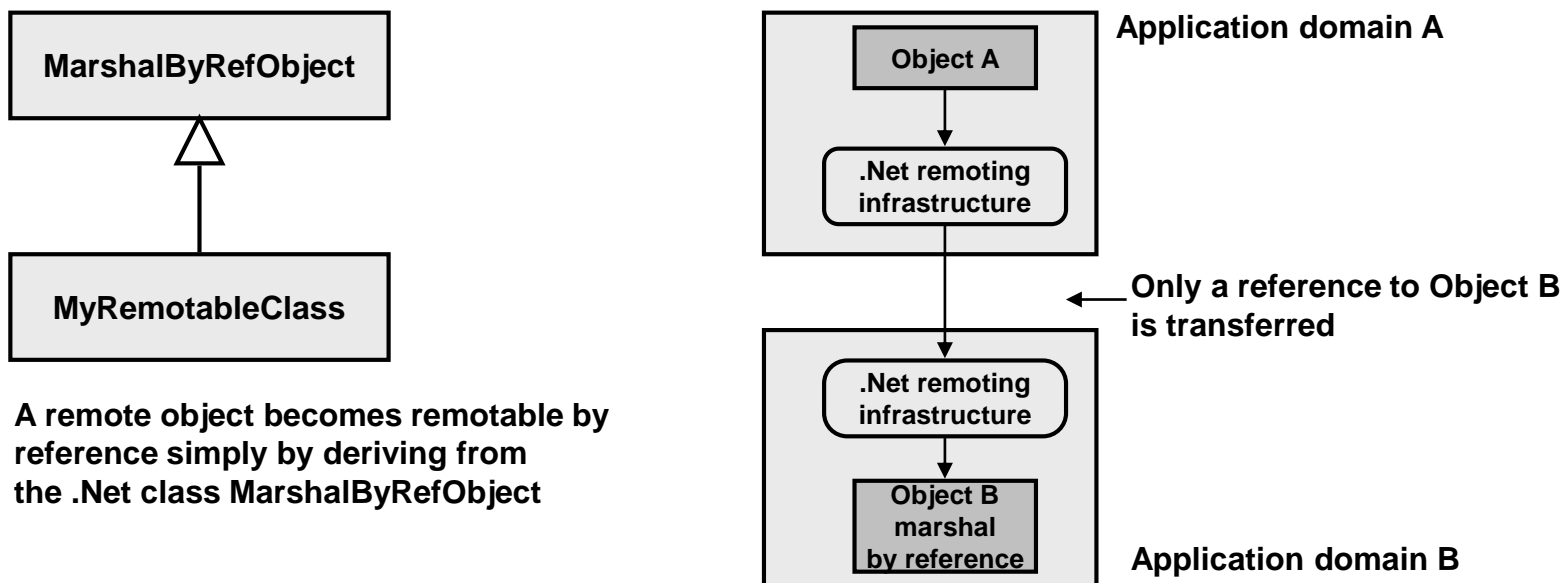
MarshalByRefObject

MyRemotableClass

A remote object becomes remotable by reference simply by deriving from the .Net class MarshalByRefObject

Application domain A

Object A

.Net remoting infrastructure

Only a reference to Object B is transferred

.Net remoting infrastructure

Object B marshal by reference

Application domain B